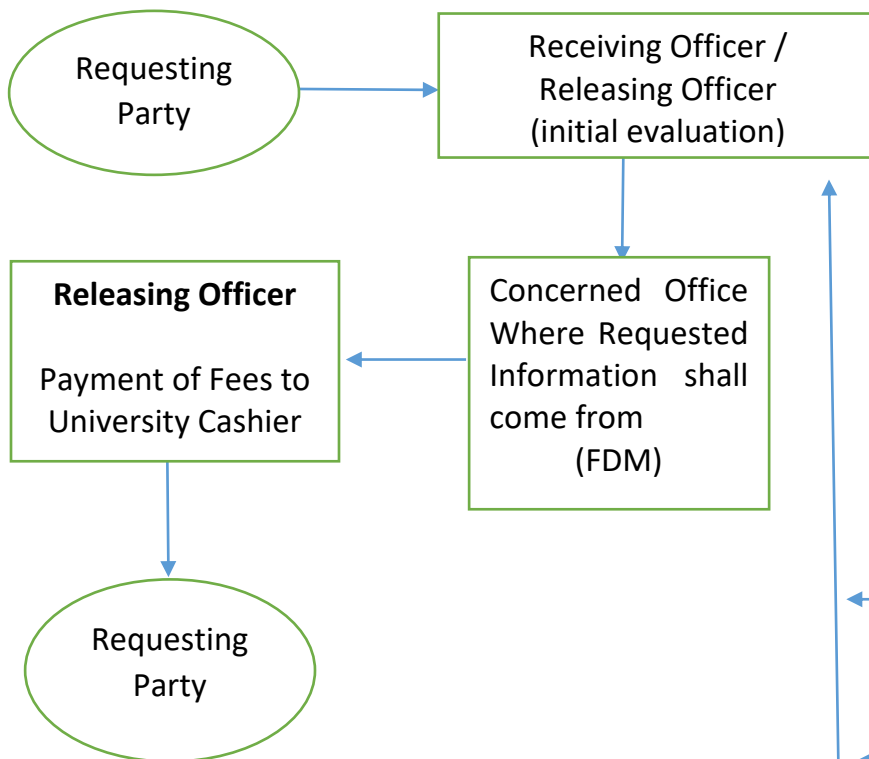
Requesting Party

Receiving Officer / Releasing Officer (initial evaluation)

Releasing Officer

Payment of Fees to University Cashier

Concerned Office Where Requested Information shall come from (FDM)

Requesting Party